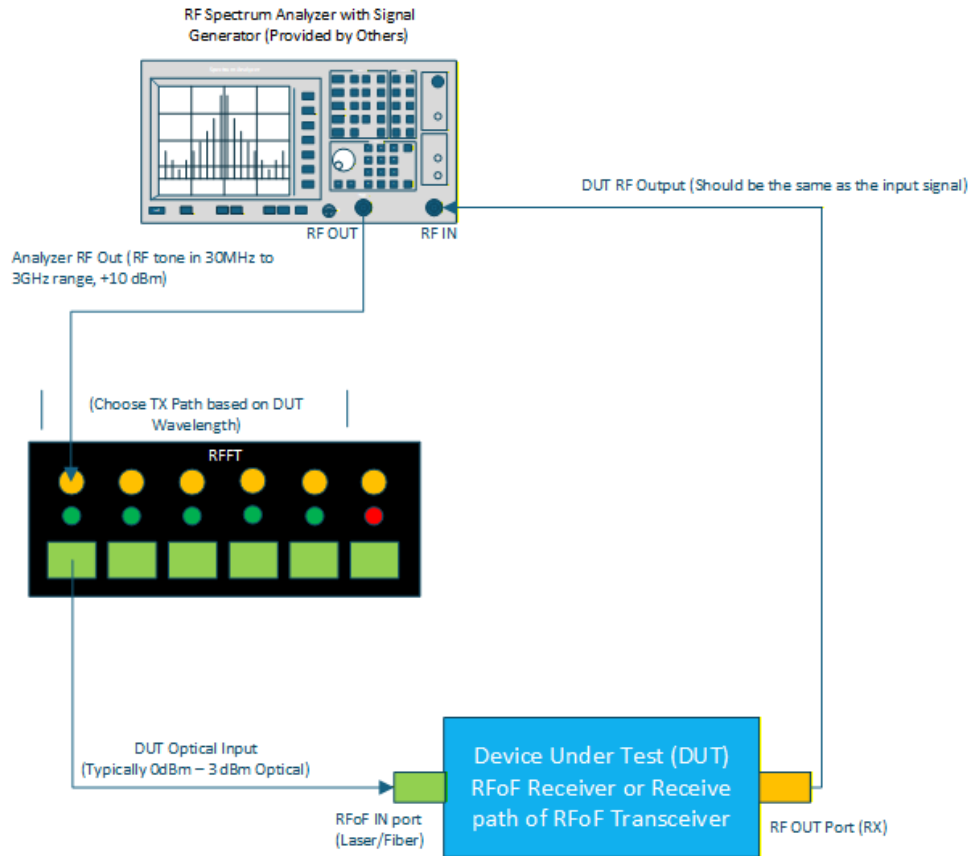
RF Spectrum Analyzer with Signal Generator (Provided by Others)

DUT RF Output (Should be the same as the input signal)

RF OUT

RF IN

Analyzer RF Out (RF tone in 30MHz to 3GHz range, +10 dBm)

(Choose TX Path based on DUT Wavelength)

RFFT

DUT Optical Input (Typically 0dBm – 3 dBm Optical)

Device Under Test (DUT) RFoF Receiver or Receive path of RFoF Transceiver

RFoF IN port (Laser/Fiber)

RF OUT Port (RX)